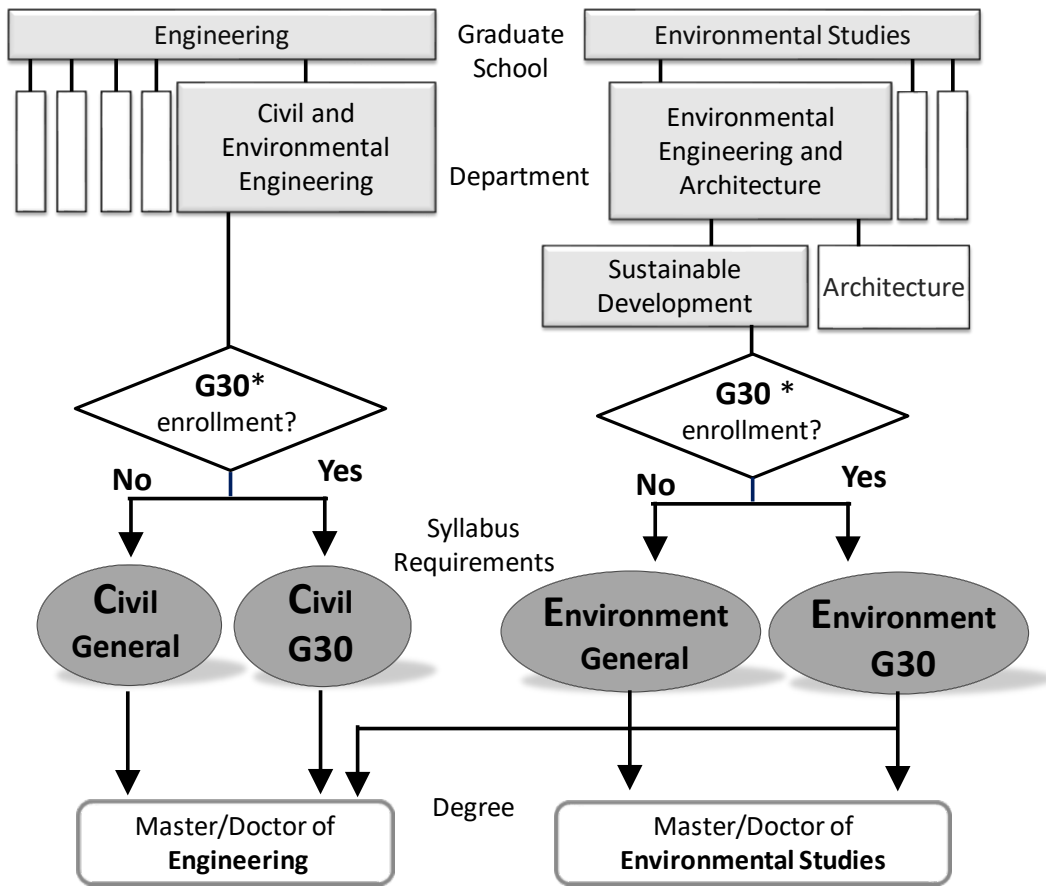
Engineering

Graduate School

Environmental Studies

Civil and Environmental Engineering

Department

Environmental Engineering and Architecture

Sustainable Development

Architecture

G30* enrollment?

No

Yes

G30 * enrollment?

No

Yes

Syllabus Requirements

Civil General

Civil G30

Environment General

Environment G30

Degree

Master/Doctor of Engineering

Master/Doctor of Environmental Studies